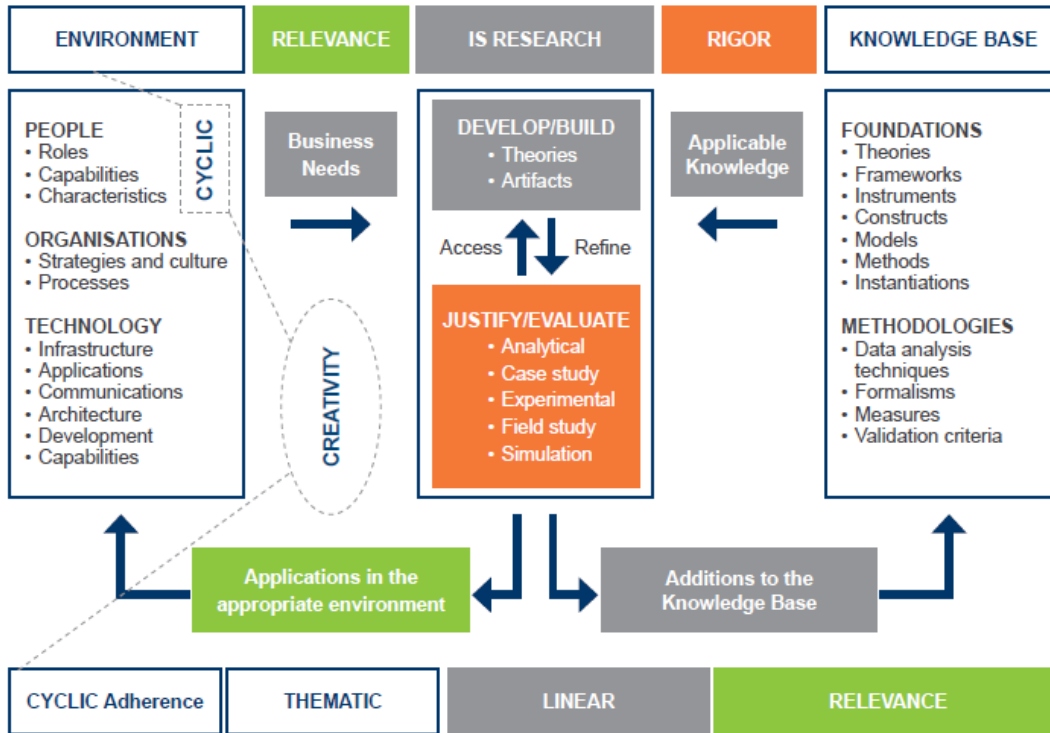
ENVIRONMENT | RELEVANCE | IS RESEARCH | RIGOR | KNOWLEDGE BASE

PEOPLE
• Roles
• Capabilities
• Characteristics

ORGANISATIONS
• Strategies and culture
• Processes

TECHNOLOGY
• Infrastructure
• Applications
• Communications
• Architecture
• Development
• Capabilities

CYCLIC

CREATIVITY

Business Needs

DEVELOP/BUILD
• Theories
• Artifacts

Access

Refine

JUSTIFY/EVALUATE
• Analytical
• Case study
• Experimental
• Field study
• Simulation

Applicable Knowledge

FOUNDATIONS
• Theories
• Frameworks
• Instruments
• Constructs
• Models
• Methods
• Instantiations

METHODOLOGIES
• Data analysis techniques
• Formalisms
• Measures
• Validation criteria

Applications in the appropriate environment

Additions to the Knowledge Base

CYCLIC Adherence | THEMATIC | LINEAR | RELEVANCE